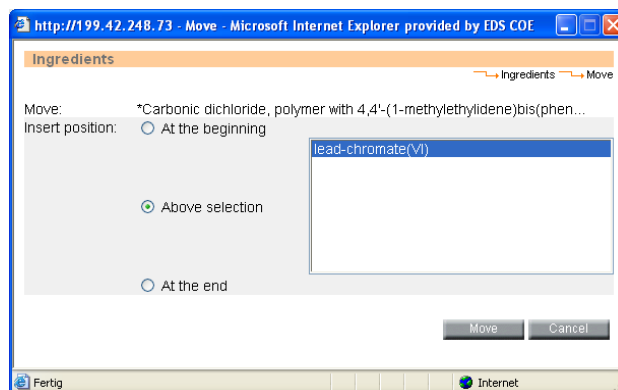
http://199.42.248.73 - Move - Microsoft Internet Explorer provided by EDS COE

Ingredients

Ingredients Move

Move: *Carbonic dichloride, polymer with 4,4'-(1-methylethylidene)bis(phen...

Insert position: At the beginning

lead-chromate(VI)

Above selection

At the end

Move Cancel

Fertig Internet